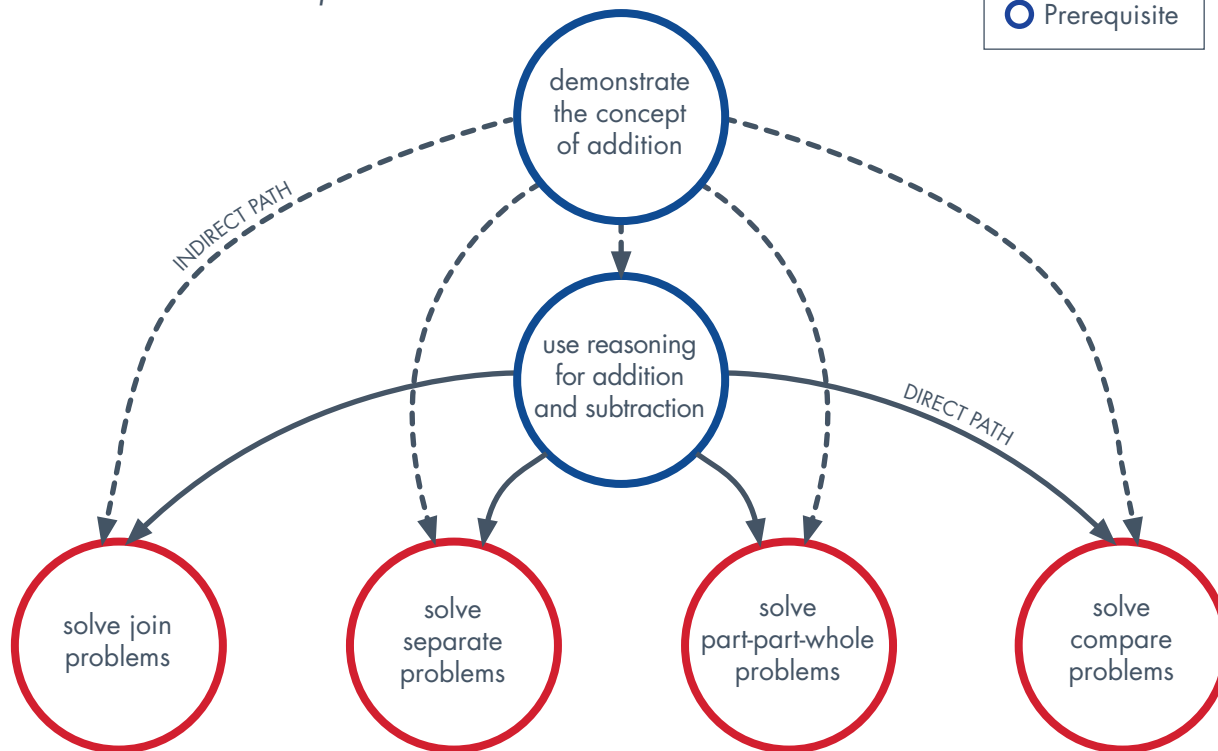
Prerequisite

demonstrate the concept of addition

INDIRECT PATH

use reasoning for addition and subtraction

DIRECT PATH

solve join problems

solve separate problems

solve part-part-whole problems

solve compare problems